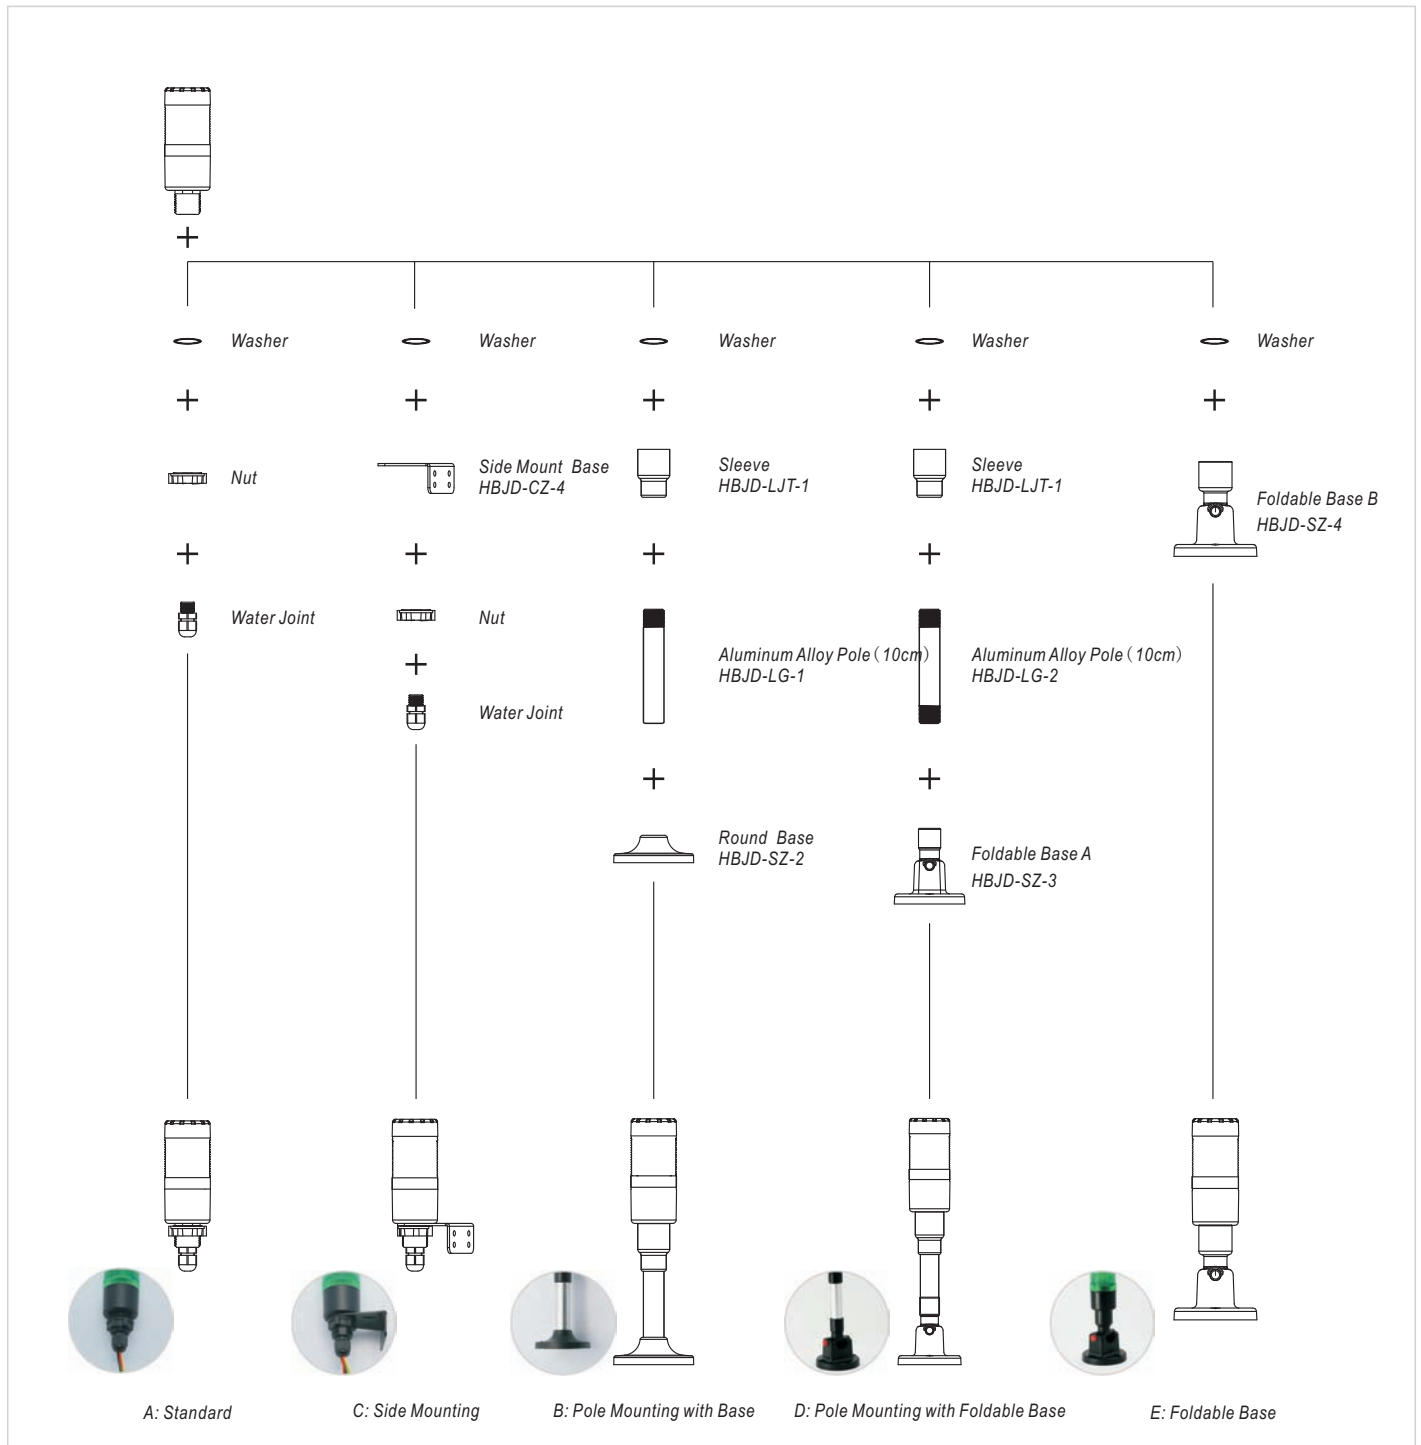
+

Washer

+

Nut

+

Water Joint

Washer

+

Side Mount Base
HBJD-CZ-4

+

Nut

+

Water Joint

Washer

+

Sleeve
HBJD-LJT-1

+

Aluminum Alloy Pole（10cm）
HBJD-LG-1

+

Round Base
HBJD-SZ-2

Washer

+

Sleeve
HBJD-LJT-1

+

Aluminum Alloy Pole（10cm）
HBJD-LG-2

+

Foldable Base A
HBJD-SZ-3

Washer

+

Foldable Base B
HBJD-SZ-4

A: Standard

C: Side Mounting

B: Pole Mounting with Base

D: Pole Mounting with Foldable Base

E: Foldable Base